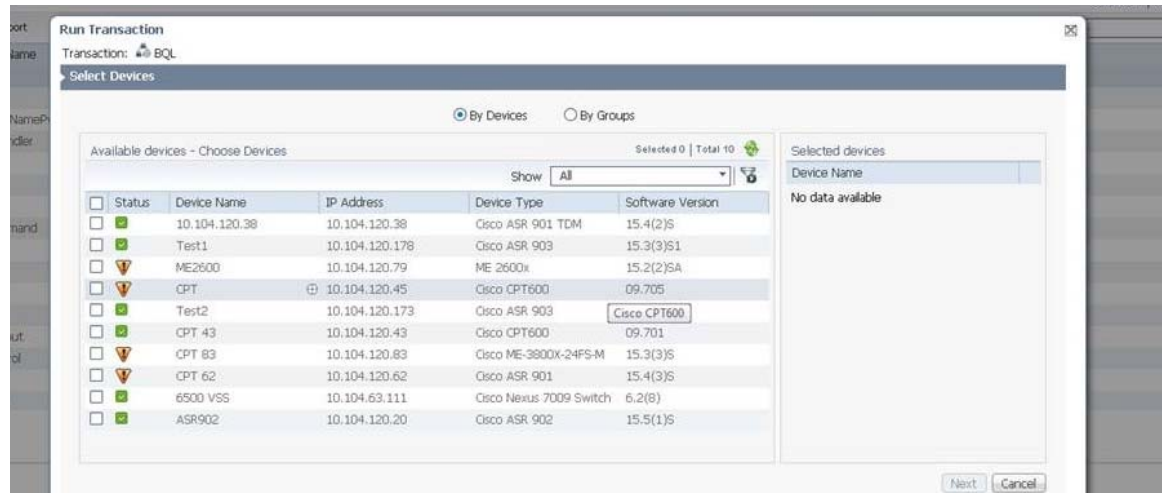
port
Name
NameP
ndler
mand
ut
rol

Run Transaction
Transaction: BQL
Select Devices

By Devices   By Groups

Available devices - Choose Devices   Selected 0 | Total 10

Show All

| | Status | Device Name | IP Address | Device Type | Software Version |
|---|---|---|---|---|---|
| | | 10.104.120.38 | 10.104.120.38 | Cisco ASR 901 TDM | 15.4(2)S |
| | | Test1 | 10.104.120.178 | Cisco ASR 903 | 15.3(3)S1 |
| | | ME2600 | 10.104.120.79 | ME 2600x | 15.2(2)SA |
| | | CPT | 10.104.120.45 | Cisco CPT600 | 09.705 |
| | | Test2 | 10.104.120.173 | Cisco ASR 903 | Cisco CPT600 |
| | | CPT 43 | 10.104.120.43 | Cisco CPT600 | 09.701 |
| | | CPT 83 | 10.104.120.83 | Cisco ME-3800X-24FS-M | 15.3(3)S |
| | | CPT 62 | 10.104.120.62 | Cisco ASR 901 | 15.4(3)S |
| | | 6500 VSS | 10.104.63.111 | Cisco Nexus 7009 Switch | 6.2(8) |
| | | ASR902 | 10.104.120.20 | Cisco ASR 902 | 15.5(1)S |

Selected devices
Device Name
No data available

Next   Cancel